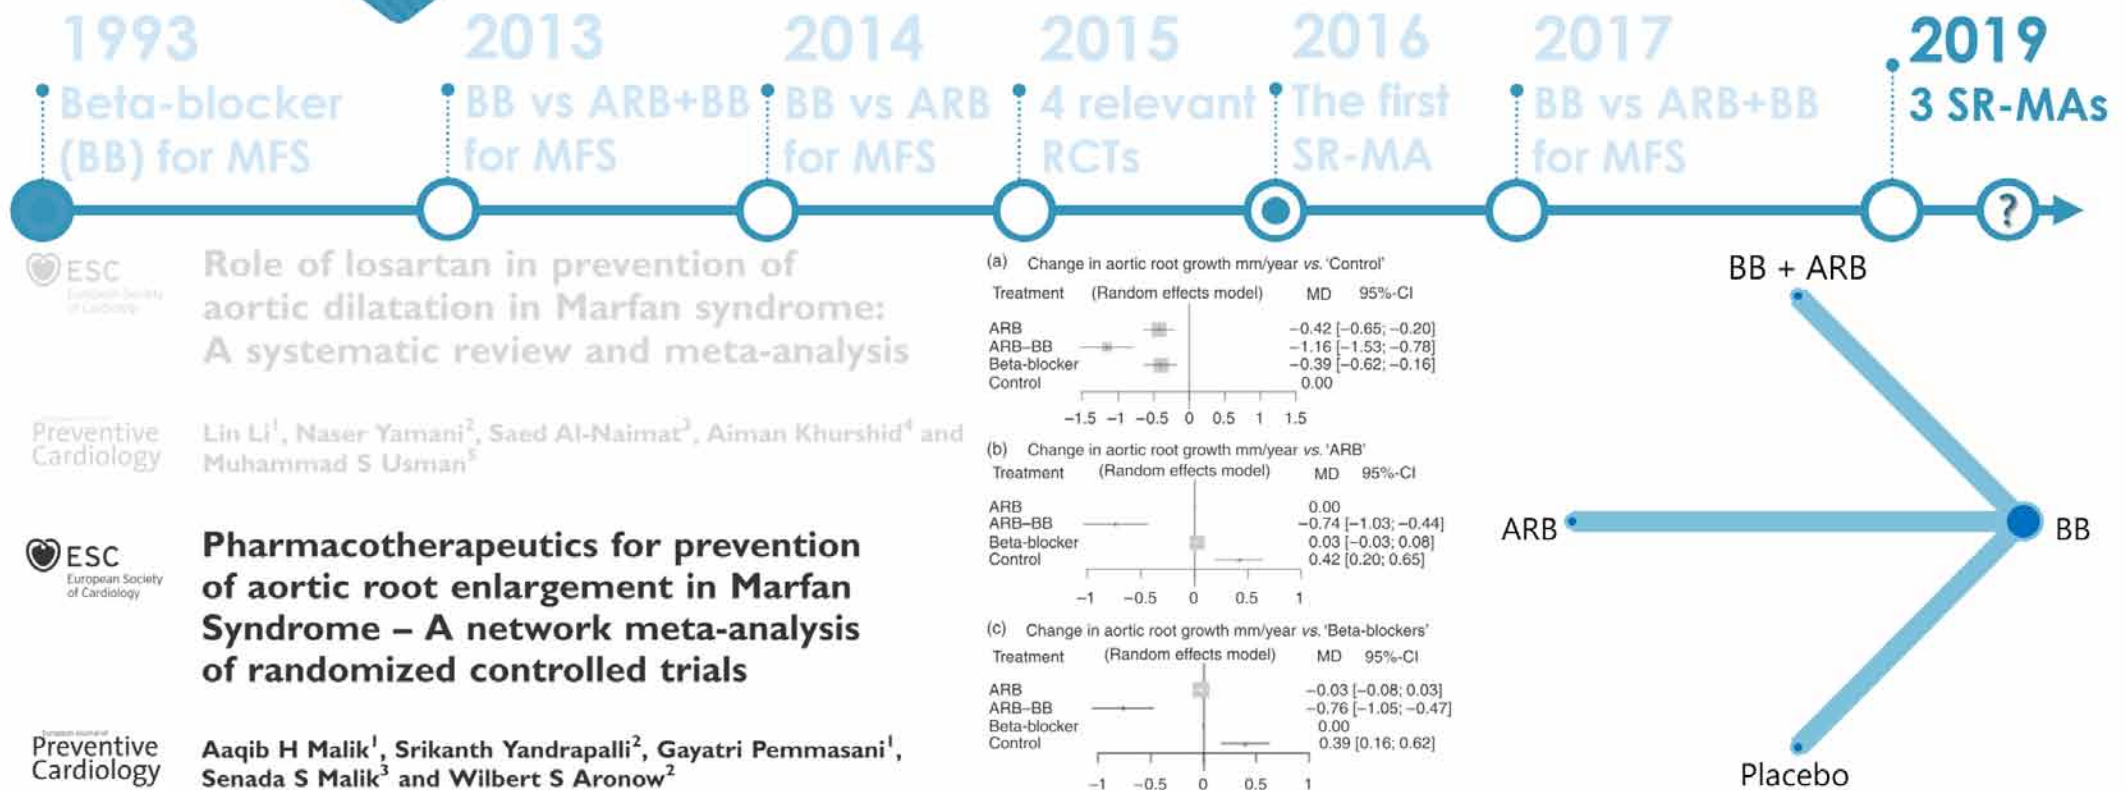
1993
Beta-blocker (BB) for MFS

2013
BB vs ARB+BB for MFS

2014
BB vs ARB for MFS

2015
4 relevant RCTs

2016
The first SR-MA

2017
BB vs ARB+BB for MFS

2019
3 SR-MAs

?

ESC
European Society of Cardiology

Role of losartan in prevention of aortic dilatation in Marfan syndrome: A systematic review and meta-analysis

Preventive Cardiology

Lin Li$^1$, Naser Yamani$^2$, Saed Al-Naimat$^3$, Aiman Khurshid$^4$ and Muhammad S Usman$^5$

ESC
European Society of Cardiology

Pharmacotherapeutics for prevention of aortic root enlargement in Marfan Syndrome – A network meta-analysis of randomized controlled trials

Preventive Cardiology

Aaqib H Malik$^1$, Srikanth Yandrapalli$^2$, Gayatri Pemmasani$^1$, Senada S Malik$^3$ and Wilbert S Aronow$^2$

(a) Change in aortic root growth mm/year vs. 'Control'
Treatment (Random effects model) MD 95%-CI
ARB −0.42 [−0.65; −0.20]
ARB–BB −1.16 [−1.53; −0.78]
Beta-blocker −0.39 [−0.62; −0.16]
Control 0.00
−1.5 −1 −0.5 0 0.5 1 1.5

(b) Change in aortic root growth mm/year vs. 'ARB'
Treatment (Random effects model) MD 95%-CI
ARB 0.00
ARB–BB −0.74 [−1.03; −0.44]
Beta-blocker 0.03 [−0.03; 0.08]
Control 0.42 [0.20; 0.65]
−1 −0.5 0 0.5 1

(c) Change in aortic root growth mm/year vs. 'Beta-blockers'
Treatment (Random effects model) MD 95%-CI
ARB −0.03 [−0.08; 0.03]
ARB–BB −0.76 [−1.05; −0.47]
Beta-blocker 0.00
Control 0.39 [0.16; 0.62]
−1 −0.5 0 0.5 1

BB + ARB
ARB
BB
Placebo